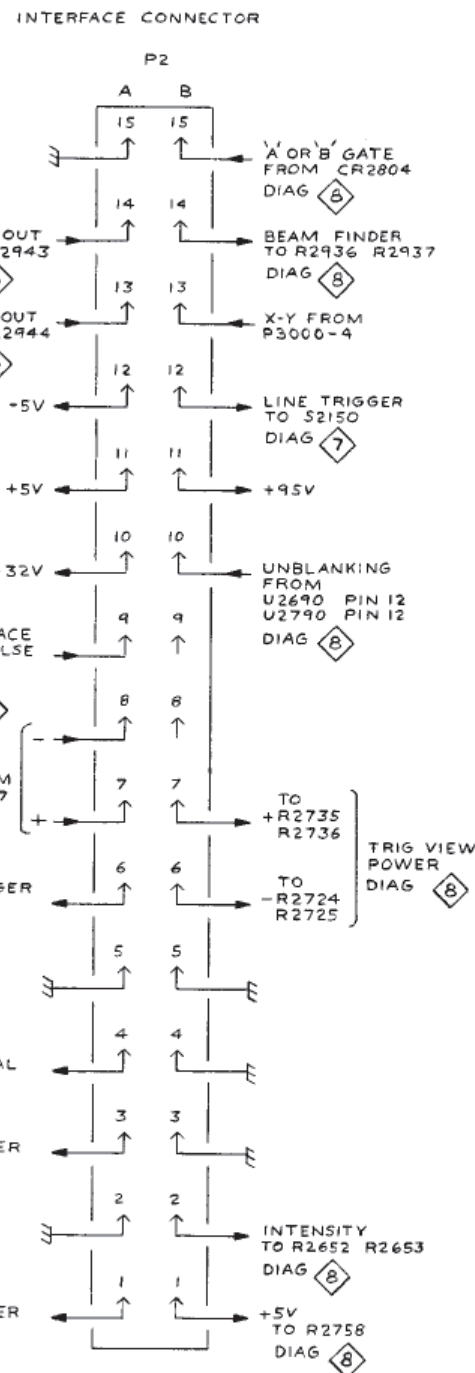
INTERFACE CONNECTOR

P2

A B

15 15

'A' OR 'B' GATE FROM CR2804 DIAG 8

OUT 2943

14 14

BEAM FINDER TO R2936 R2937 DIAG 8

OUT 2944

13 13

X-Y FROM P3000-4

-5V

12 12

LINE TRIGGER TO S2150 DIAG 7

+5V

11 11

+95V

32V

10 10

UNBLANKING FROM U2690 PIN 12 U2790 PIN 12 DIAG 8

ACE LSE

9 9

8 8

-

M 7

+

7 7

TO +R2735 R2736

TRIG VIEW POWER DIAG 8

GER

6 6

TO -R2724 R2725

5 5

AL

4 4

ER

3 3

2 2

INTENSITY TO R2652 R2653 DIAG 8

ER

1 1

+5V TO R2758 DIAG 8